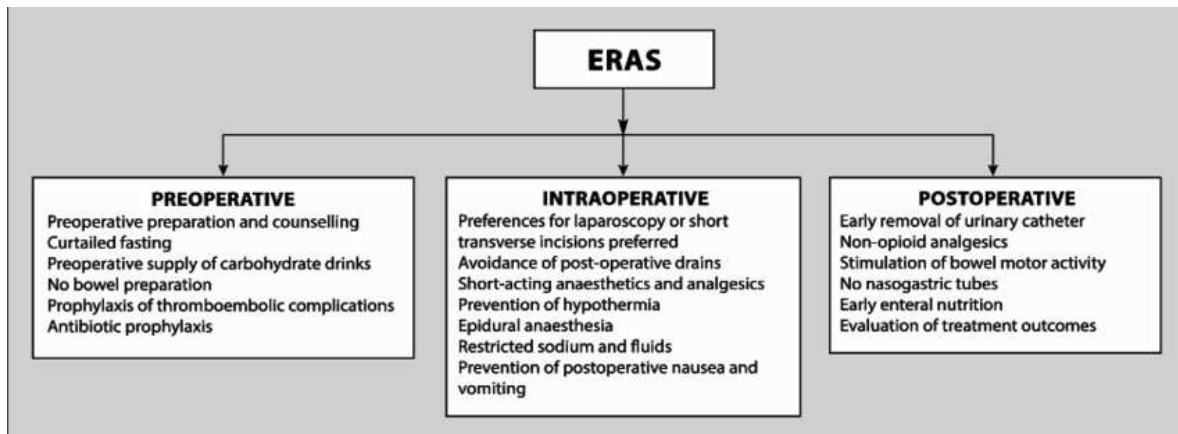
ERAS

PREOPERATIVE
Preoperative preparation and counselling
Curtailed fasting
Preoperative supply of carbohydrate drinks
No bowel preparation
Prophylaxis of thromboembolic complications
Antibiotic prophylaxis

INTRAOPERATIVE
Preferences for laparoscopy or short transverse incisions preferred
Avoidance of post-operative drains
Short-acting anaesthetics and analgesics
Prevention of hypothermia
Epidural anaesthesia
Restricted sodium and fluids
Prevention of postoperative nausea and vomiting

POSTOPERATIVE
Early removal of urinary catheter
Non-opioid analgesics
Stimulation of bowel motor activity
No nasogastric tubes
Early enteral nutrition
Evaluation of treatment outcomes